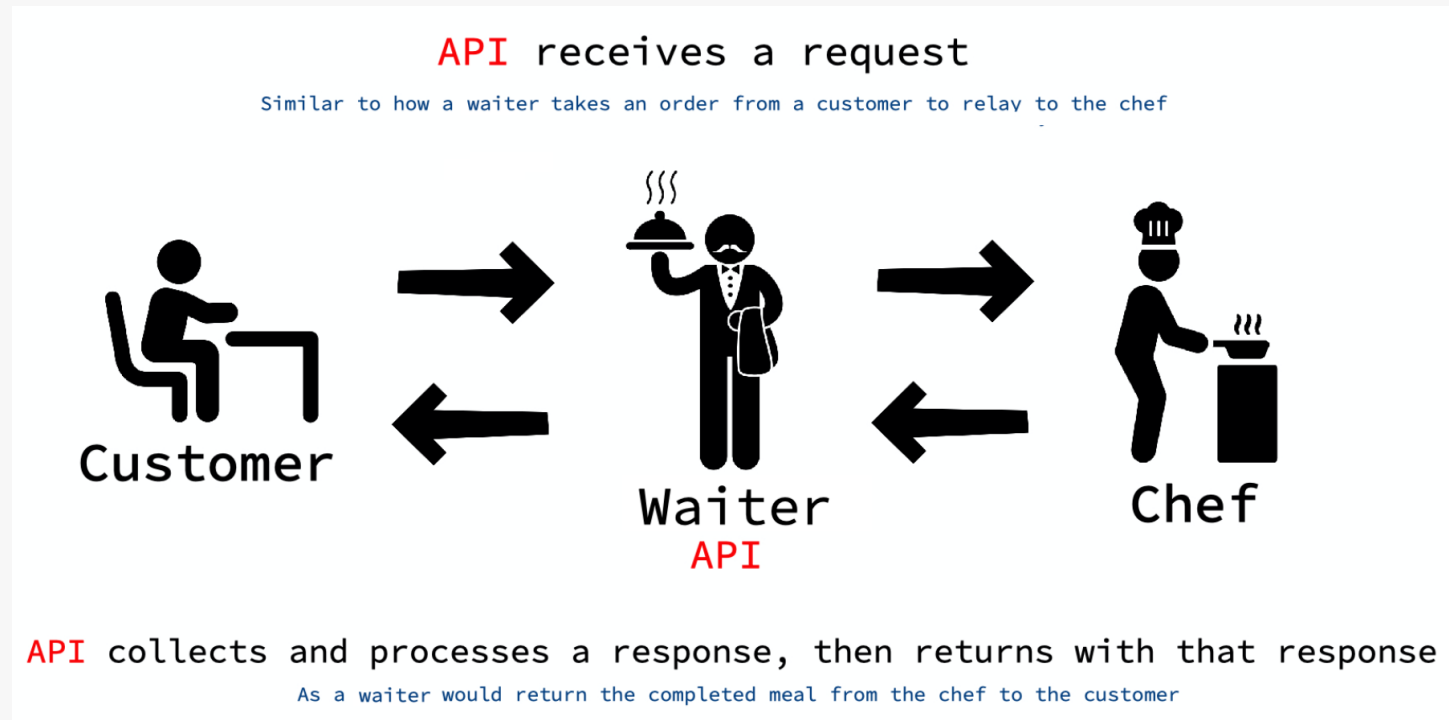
API receives a request

Similar to how a waiter takes an order from a customer to relay to the chef

Customer

Waiter
API

Chef

API collects and processes a response, then returns with that response

As a waiter would return the completed meal from the chef to the customer